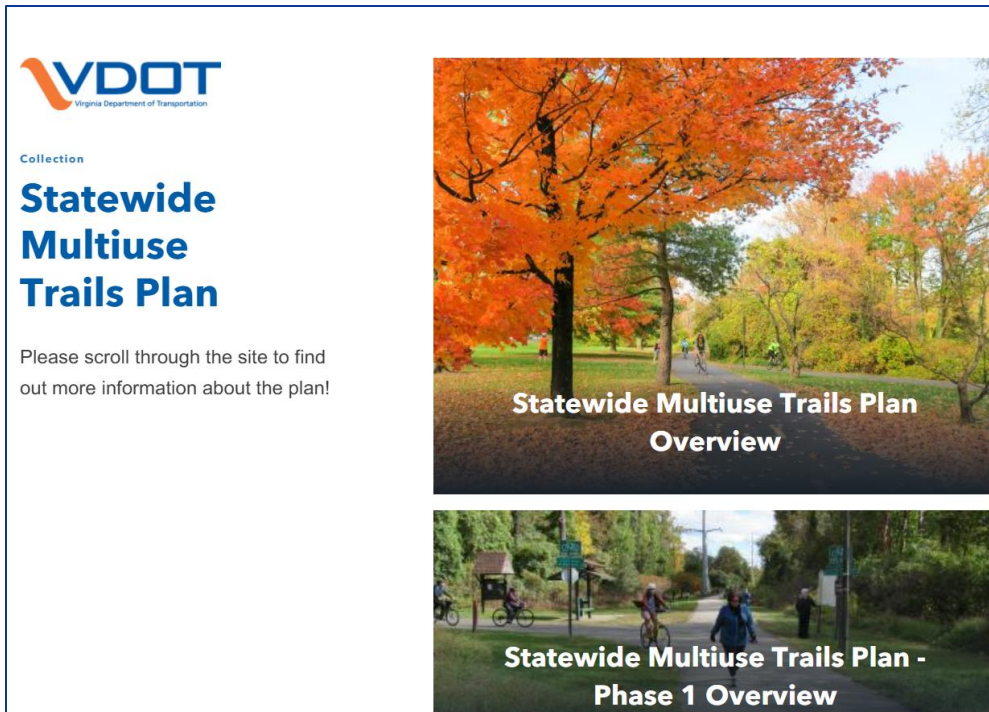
VDOT
Virginia Department of Transportation

Collection

Statewide Multiuse Trails Plan

Please scroll through the site to find out more information about the plan!

Statewide Multiuse Trails Plan Overview

Statewide Multiuse Trails Plan - Phase 1 Overview